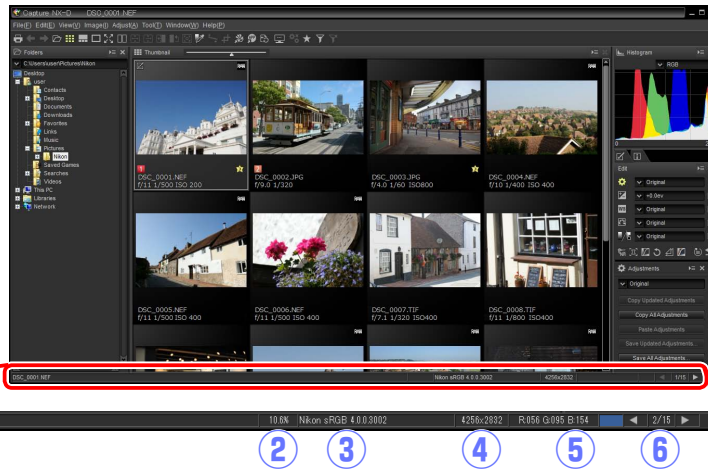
Capture NX-D DSC_0001.NEF

File(F) Edit(E) View(V) Image(I) Adjust(A) Tool(T) Window(W) Help(P)

Folders

C:\Users\user\Pictures\Nikon

Desktop
user
Contacts
Desktop
Documents
Downloads
Favorites
Links
Music
Pictures
Nikon
Saved Games
Searches
Videos
This PC
Libraries
Network

Thumbnail

DSC_0001.NEF
f/11 1/500 ISO 200

DSC_0002.JPG
f/9.0 1/320

DSC_0003.JPG
f/4.0 1/60 ISO800

DSC_0004.NEF
f/10 1/400 ISO 400

DSC_0005.NEF
f/11 1/500 ISO 400

DSC_0006.NEF
f/11 1/500 ISO 400

DSC_0007.TIF
f/7.1 1/320 ISO400

DSC_0008.TIF
f/11 1/800 ISO 400

Histogram
RGB

Edit
Original
+0.0ev
Original
Original
Original
Original

Adjustments
Original
Copy Updated Adjustments
Copy All Adjustments
Paste Adjustments
Save Updated Adjustments
Save All Adjustments

DSC_0001.NEF
Nikon sRGB 4.0.0.3002
4256x2832
1/15

10.6% Nikon sRGB 4.0.0.3002 4256x2832 R:056 G:095 B:154 2/15

2 3 4 5 6